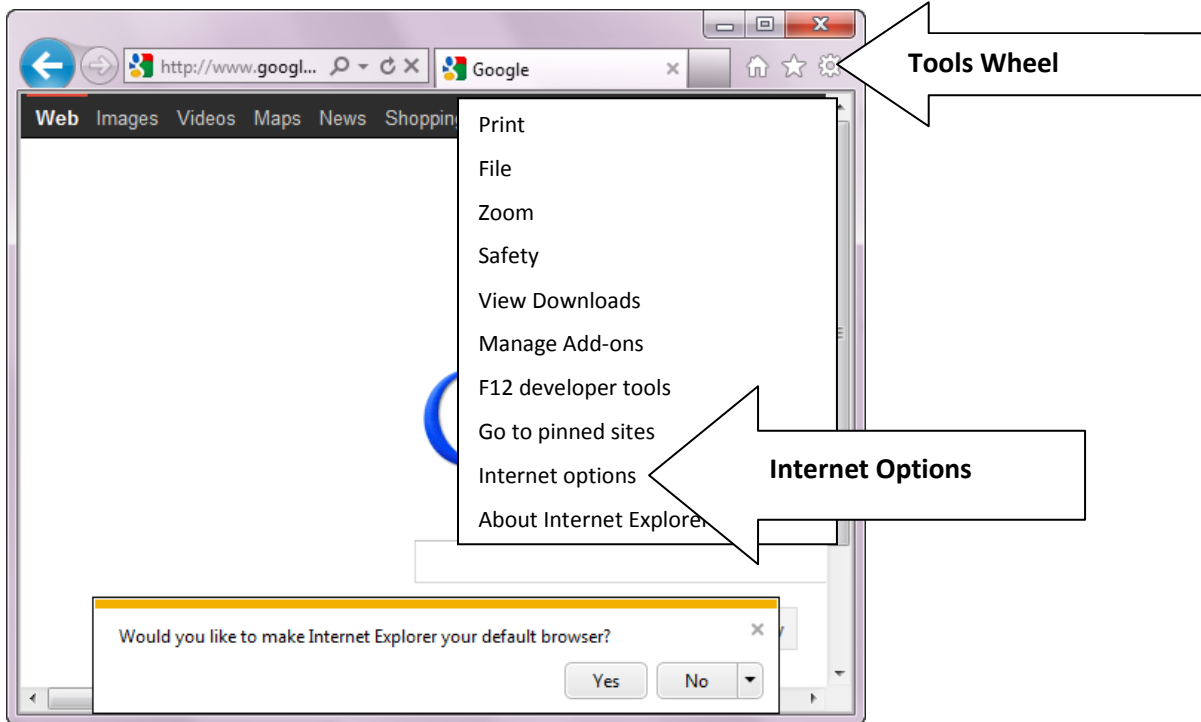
http://www.googl...

Google

Tools Wheel

Web Images Videos Maps News Shopping

Print

File

Zoom

Safety

View Downloads

Manage Add-ons

F12 developer tools

Go to pinned sites

Internet options

About Internet Explorer

Internet Options

Would you like to make Internet Explorer your default browser?

Yes

No